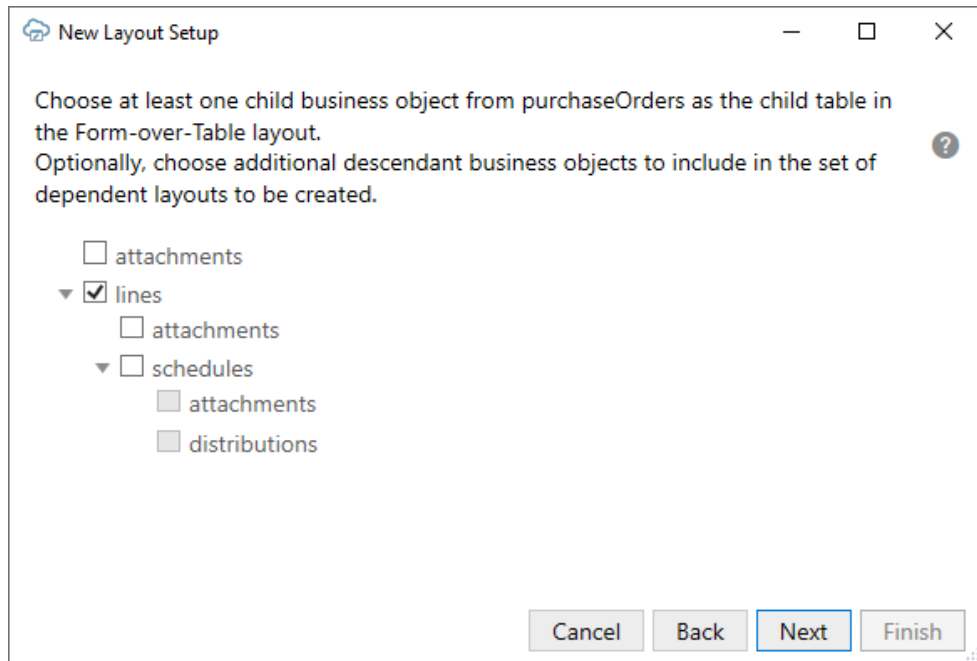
New Layout Setup

Choose at least one child business object from purchaseOrders as the child table in the Form-over-Table layout.
Optionally, choose additional descendant business objects to include in the set of dependent layouts to be created.

attachments
lines
attachments
schedules
attachments
distributions

Cancel Back Next Finish